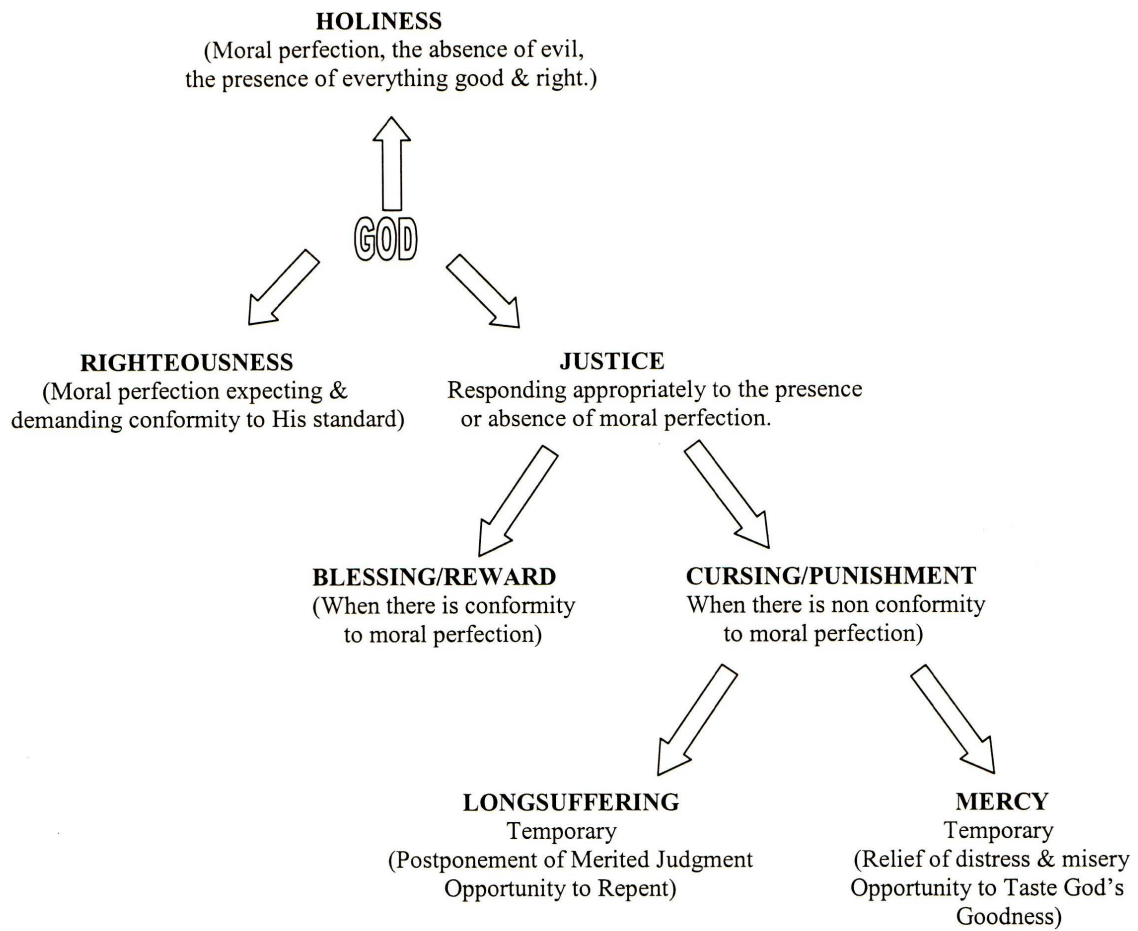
HOLINESS
(Moral perfection, the absence of evil, the presence of everything good & right.)

GOD

RIGHTEOUSNESS
(Moral perfection expecting & demanding conformity to His standard)

JUSTICE
Responding appropriately to the presence or absence of moral perfection.

BLESSING/REWARD
(When there is conformity to moral perfection)

CURSING/PUNISHMENT
When there is non conformity to moral perfection)

LONGSUFFERING
Temporary
(Postponement of Merited Judgment Opportunity to Repent)

MERCY
Temporary
(Relief of distress & misery Opportunity to Taste God's Goodness)